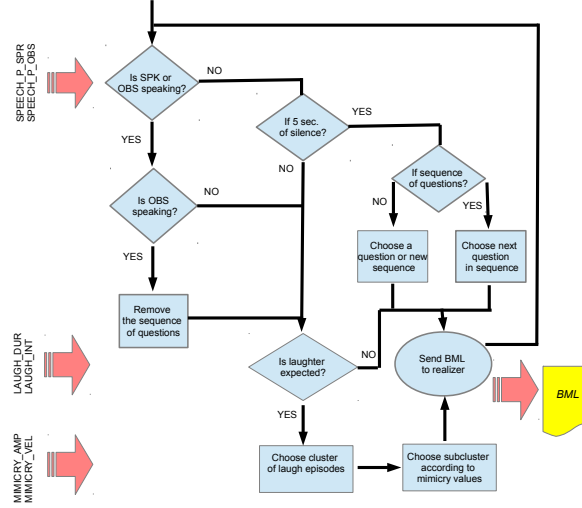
SPEECH_P_SPR
SPEECH_P_OBS

Is SPK or OBS speaking?

NO

YES

If 5 sec. of silence?

YES

NO

Is OBS speaking?

NO

If sequence of questions?

NO

YES

YES

Choose a question or new sequence

Choose next question in sequence

Remove the sequence of questions

LAUGH_DUR
LAUGH_INT

Is laughter expected?

NO

Send BML to realizer

BML

YES

MIMICRY_AMP
MIMICRY_VEL

Choose cluster of laugh episodes

Choose subcluster according to mimicry values